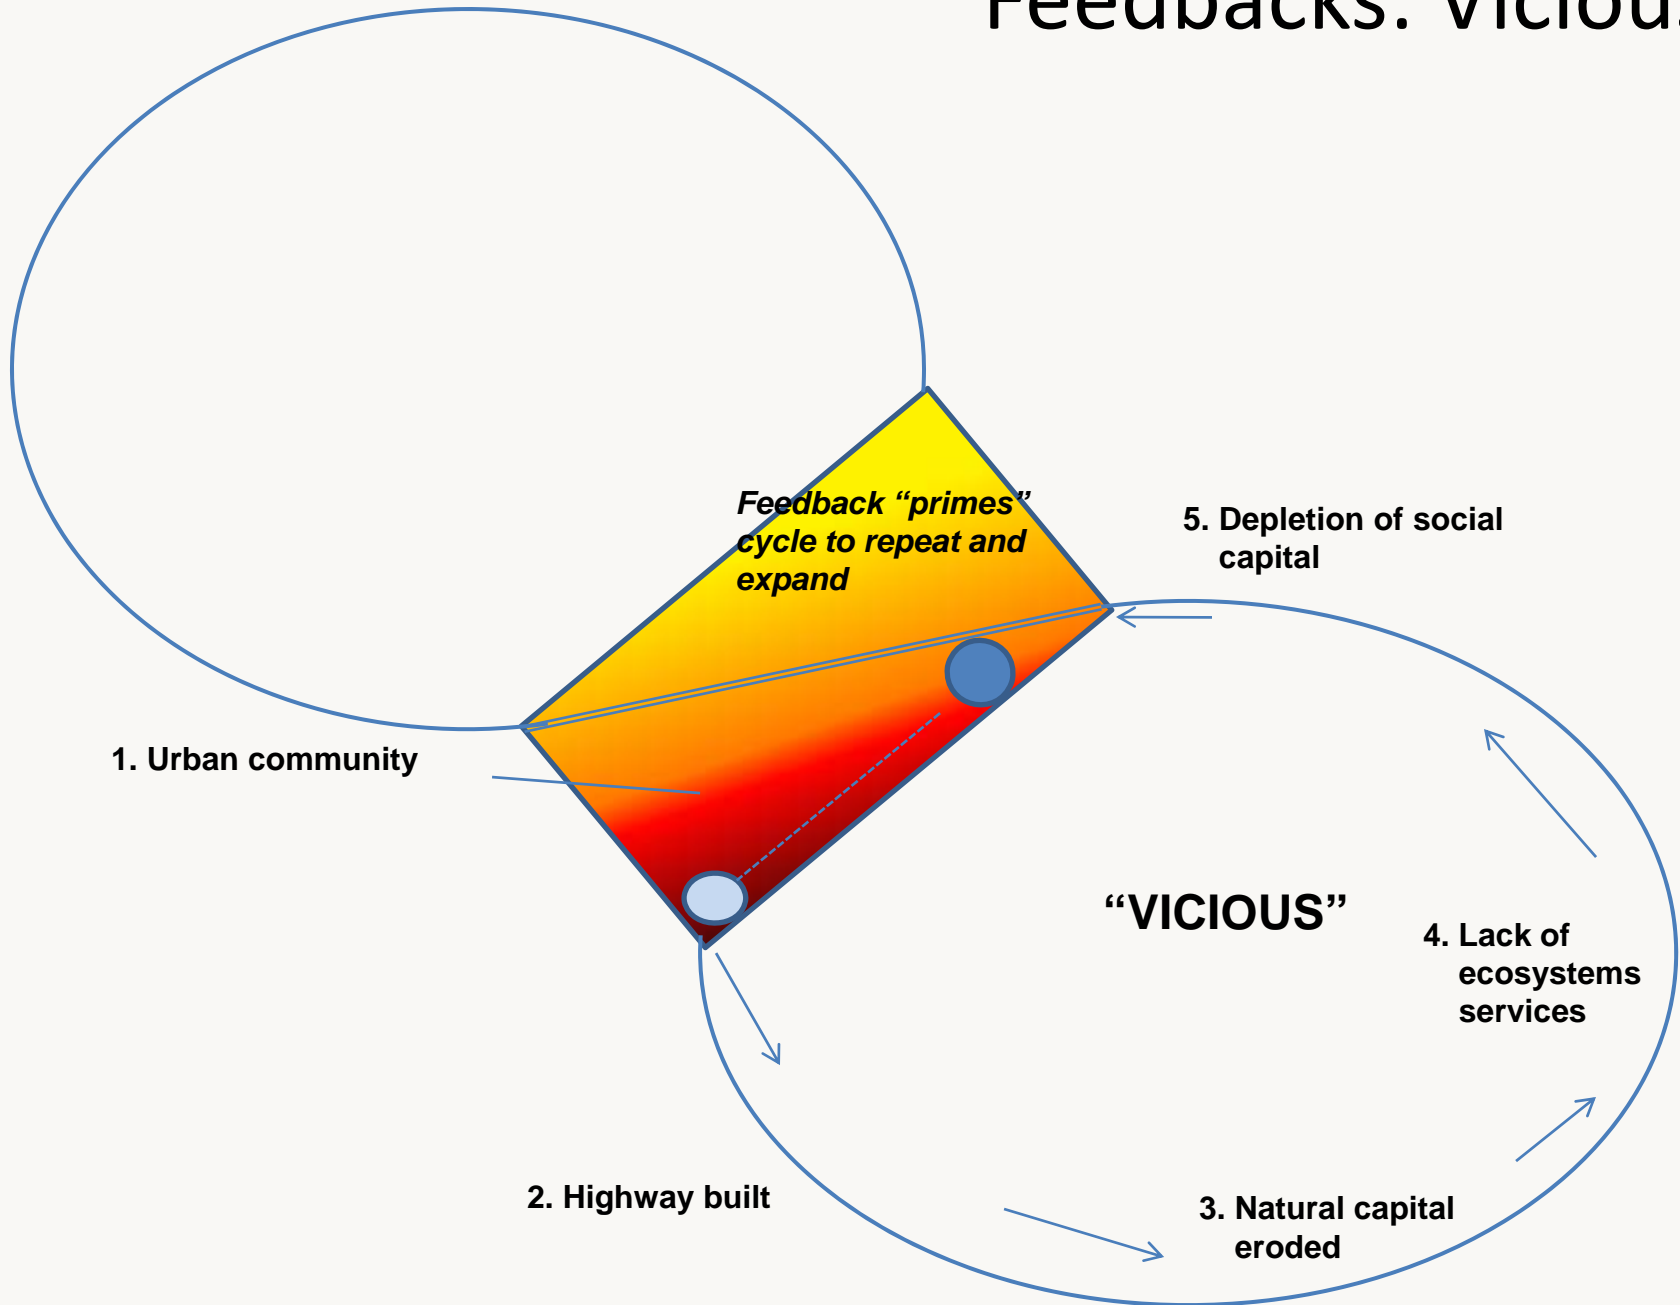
Feedbacks: Viciou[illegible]

Feedback "primes" cycle to repeat and expand

5. Depletion of social capital

1. Urban community

"VICIOUS"

4. Lack of ecosystems services

2. Highway built

3. Natural capital eroded